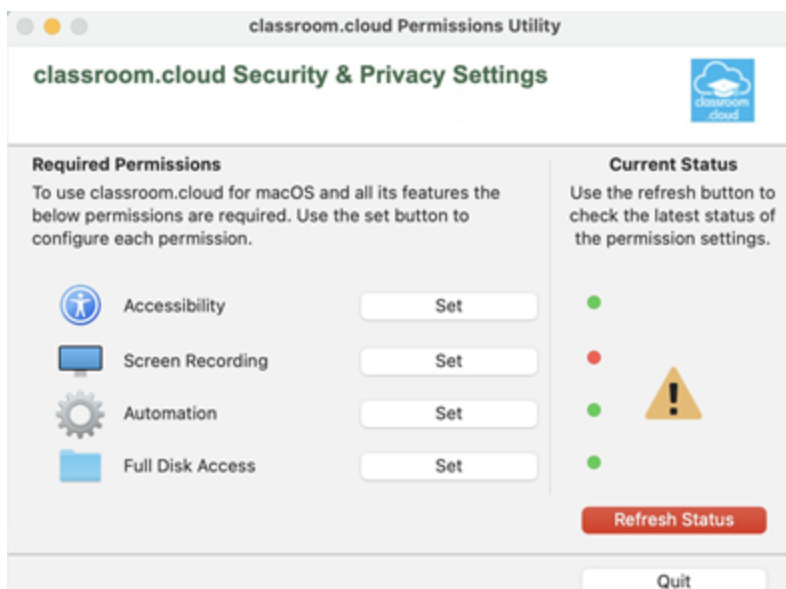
classroom.cloud Permissions Utility

classroom.cloud Security & Privacy Settings

classroom .cloud

Required Permissions

To use classroom.cloud for macOS and all its features the below permissions are required. Use the set button to configure each permission.

Accessibility Set

Screen Recording Set

Automation Set

Full Disk Access Set

Current Status

Use the refresh button to check the latest status of the permission settings.

Refresh Status

Quit